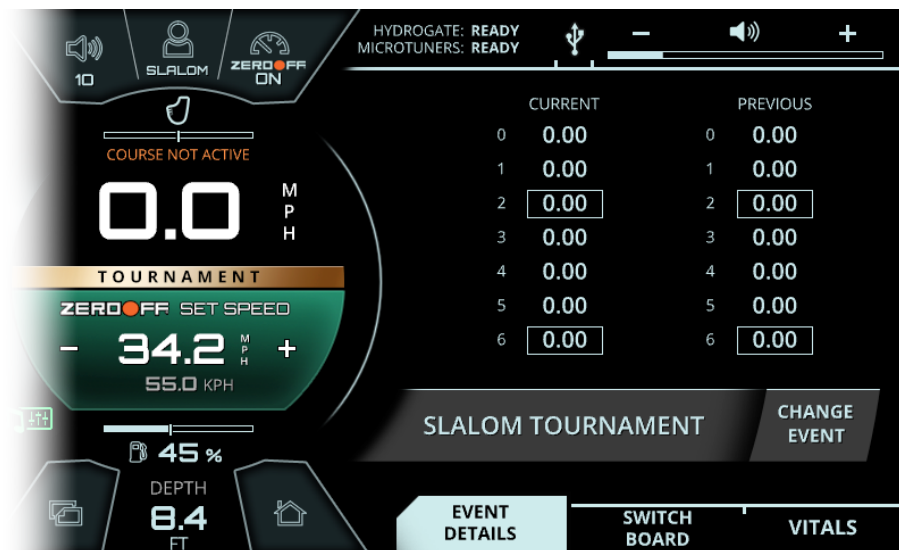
10 SLALOM ZEROOFF ON

COURSE NOT ACTIVE

0.0 MPH

TOURNAMENT

ZEROOFF SET SPEED

– 34.2 MPH +

55.0 KPH

45 %

DEPTH

8.4 FT

HYDROGATE: READY
MICROTUNERS: READY

–  +

| CURRENT | | PREVIOUS | |
|---|---|---|---|
| 0 | 0.00 | 0 | 0.00 |
| 1 | 0.00 | 1 | 0.00 |
| 2 | 0.00 | 2 | 0.00 |
| 3 | 0.00 | 3 | 0.00 |
| 4 | 0.00 | 4 | 0.00 |
| 5 | 0.00 | 5 | 0.00 |
| 6 | 0.00 | 6 | 0.00 |

SLALOM TOURNAMENT

CHANGE EVENT

EVENT DETAILS

SWITCH BOARD

VITALS